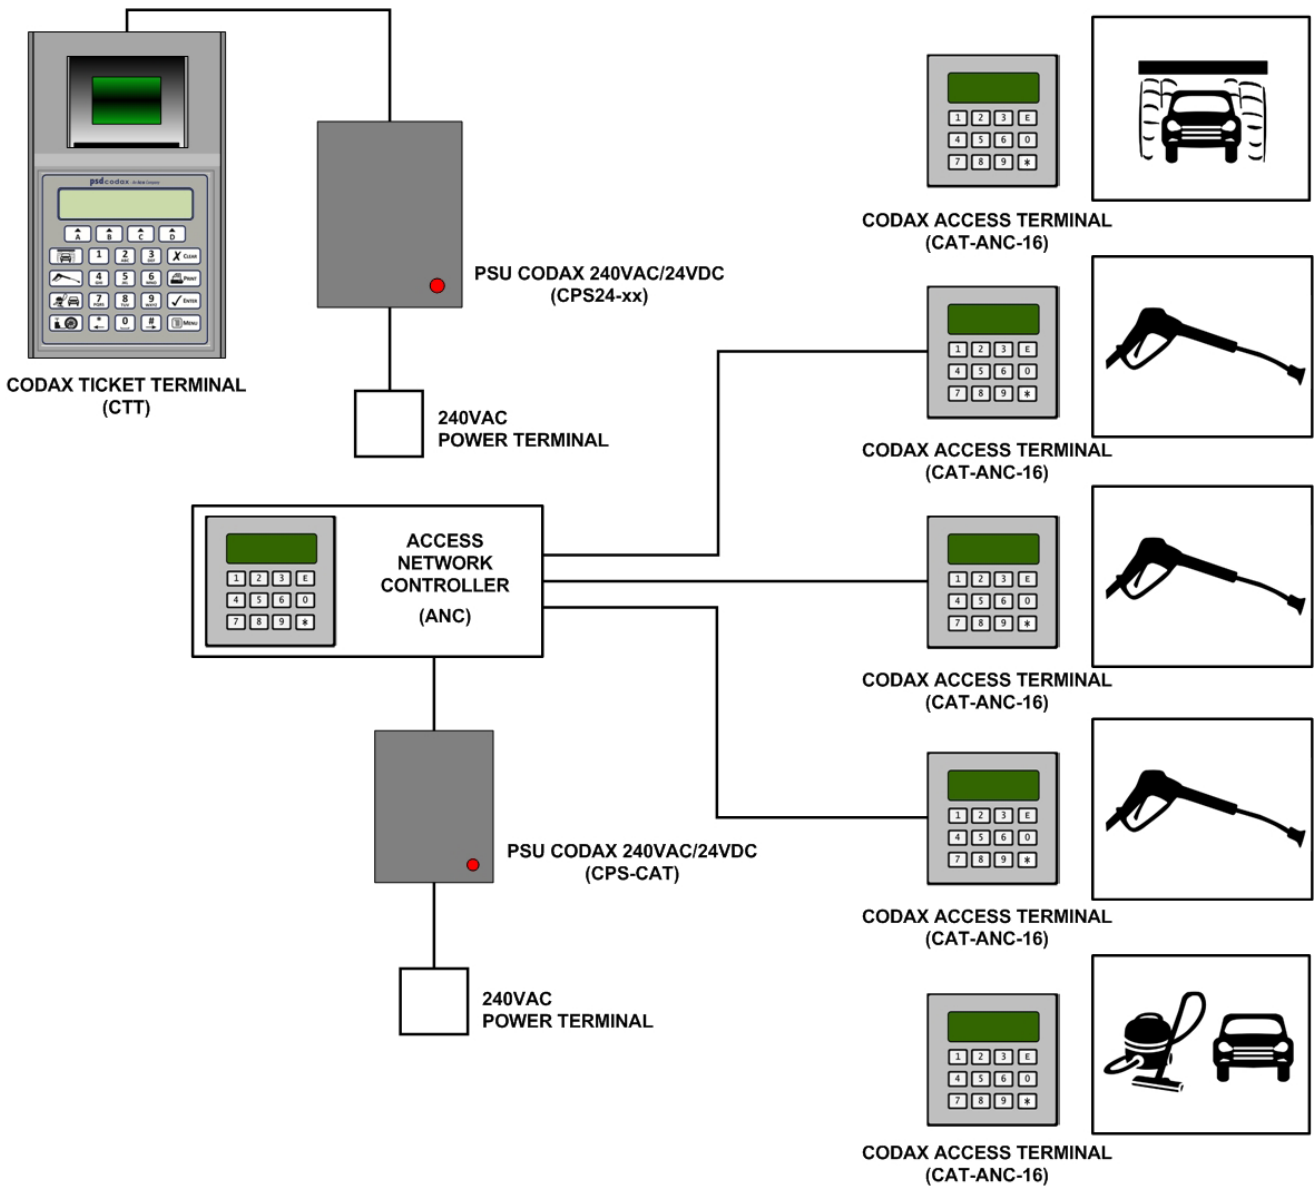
psdcodax

A B C D

1 2 3 X CLEAR
4 5 6 PRINT
7 8 9 ✓ ENTER
* 0 # MENU

CODAX TICKET TERMINAL
(CTT)

PSU CODAX 240VAC/24VDC
(CPS24-xx)

240VAC
POWER TERMINAL

1 2 3 E
4 5 6 0
7 8 9 *

ACCESS
NETWORK
CONTROLLER
(ANC)

PSU CODAX 240VAC/24VDC
(CPS-CAT)

240VAC
POWER TERMINAL

1 2 3 E
4 5 6 0
7 8 9 *

CODAX ACCESS TERMINAL
(CAT-ANC-16)

1 2 3 E
4 5 6 0
7 8 9 *

CODAX ACCESS TERMINAL
(CAT-ANC-16)

1 2 3 E
4 5 6 0
7 8 9 *

CODAX ACCESS TERMINAL
(CAT-ANC-16)

1 2 3 E
4 5 6 0
7 8 9 *

CODAX ACCESS TERMINAL
(CAT-ANC-16)

1 2 3 E
4 5 6 0
7 8 9 *

CODAX ACCESS TERMINAL
(CAT-ANC-16)